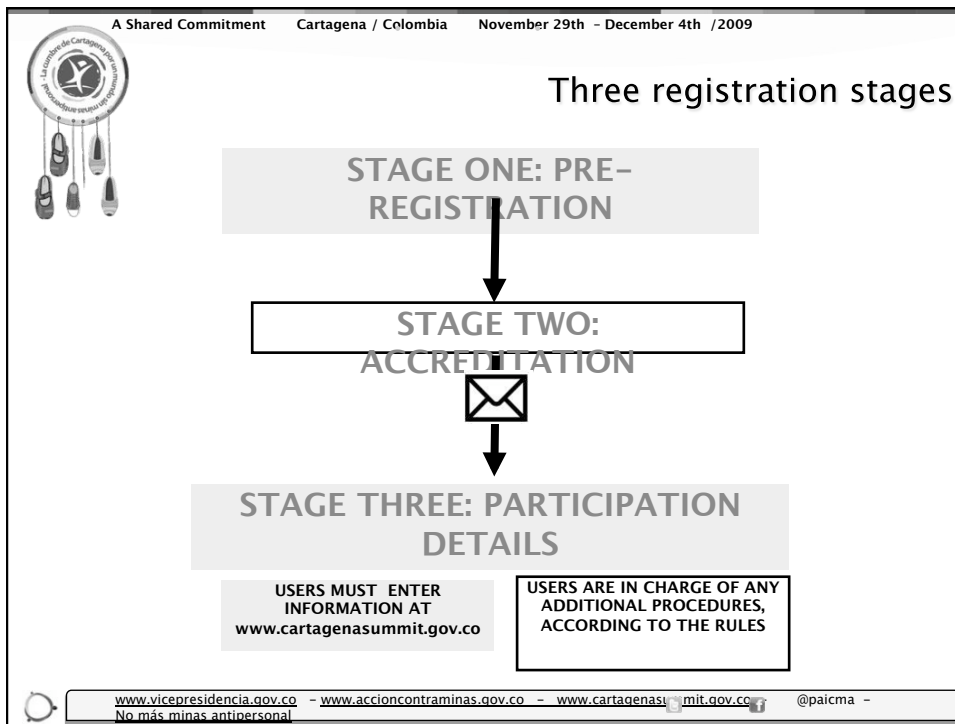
A Shared Commitment Cartagena / Colombia November 29th - December 4th /2009

La cumbre de Cartagena por un mundo sin minas antipersonal

Three registration stages

STAGE ONE: PRE-REGISTRATION

STAGE TWO: ACCREDITATION

STAGE THREE: PARTICIPATION DETAILS

USERS MUST ENTER INFORMATION AT www.cartagenasummit.gov.co

USERS ARE IN CHARGE OF ANY ADDITIONAL PROCEDURES, ACCORDING TO THE RULES

www.vicepresidencia.gov.co - www.accioncontraminas.gov.co - www.cartagenas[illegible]mit.gov.co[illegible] @paicma - No más minas antipersonal